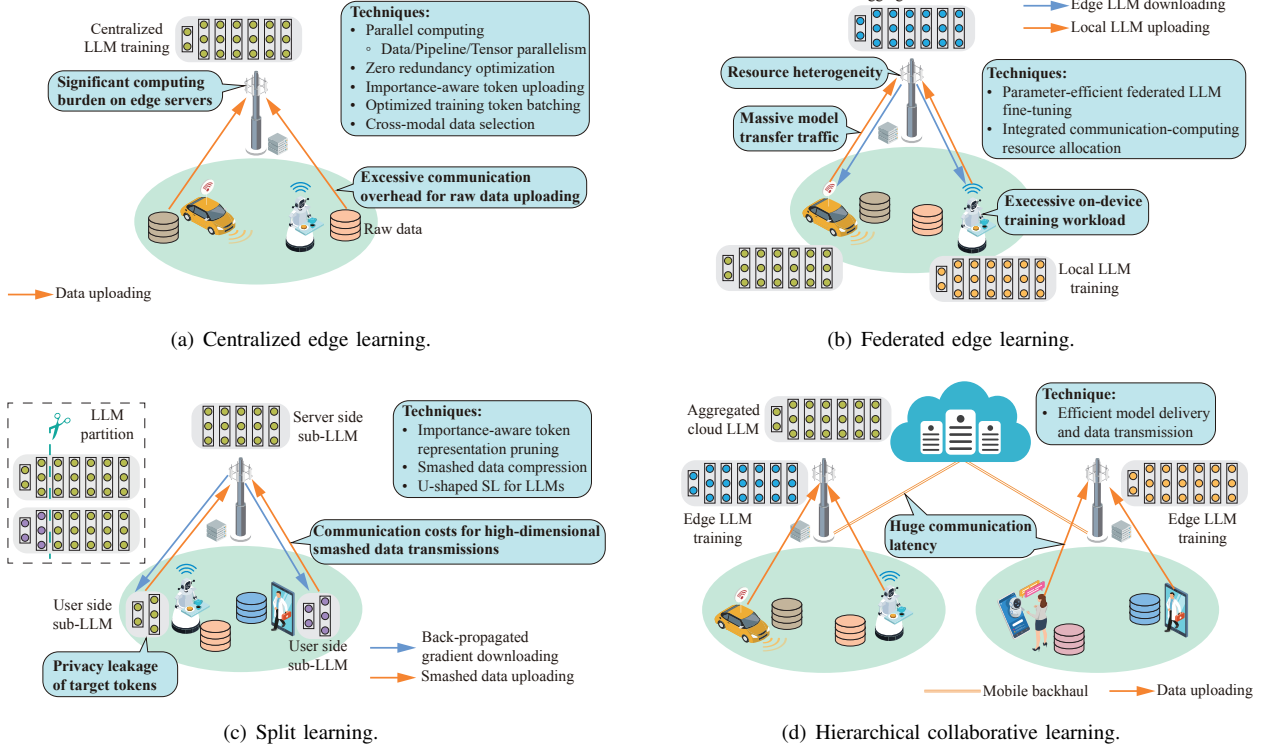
Centralized LLM training

Techniques:
• Parallel computing
◦ Data/Pipeline/Tensor parallelism
• Zero redundancy optimization
• Importance-aware token uploading
• Optimized training token batching
• Cross-modal data selection

Significant computing burden on edge servers

Excessive communication overhead for raw data uploading

Raw data

Data uploading

(a) Centralized edge learning.

Edge LLM downloading
Local LLM uploading

Resource heterogeneity

Techniques:
• Parameter-efficient federated LLM fine-tuning
• Integrated communication-computing resource allocation

Massive model transfer traffic

Excessive on-device training workload

Local LLM training

(b) Federated edge learning.

LLM partition

Server side sub-LLM

Techniques:
• Importance-aware token representation pruning
• Smashed data compression
• U-shaped SL for LLMs

Communication costs for high-dimensional smashed data transmissions

User side sub-LLM

User side sub-LLM

Privacy leakage of target tokens

Back-propagated gradient downloading
Smashed data uploading

(c) Split learning.

Aggregated cloud LLM

Technique:
• Efficient model delivery and data transmission

Edge LLM training

Huge communication latency

Edge LLM training

Mobile backhaul
Data uploading

(d) Hierarchical collaborative learning.